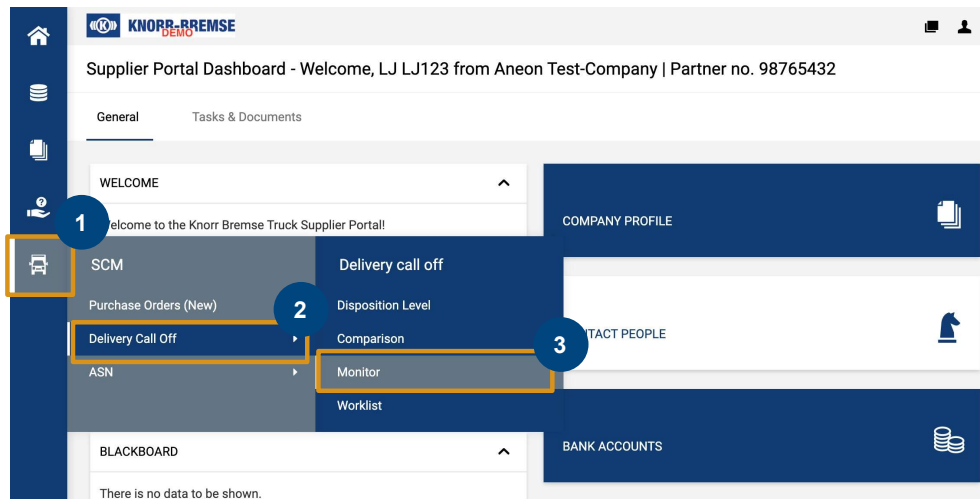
KNORR-BREMSE DEMO

Supplier Portal Dashboard - Welcome, LJ LJ123 from Aneon Test-Company | Partner no. 98765432

General
Tasks & Documents

WELCOME

1

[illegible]elcome to the Knorr Bremse Truck Supplier Portal!

SCM
Purchase Orders (New)
Delivery Call Off
ASN

2

Delivery call off
Disposition Level
Comparison
Monitor
Worklist

3

COMPANY PROFILE

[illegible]TACT PEOPLE

BANK ACCOUNTS

BLACKBOARD

There is no data to be shown.